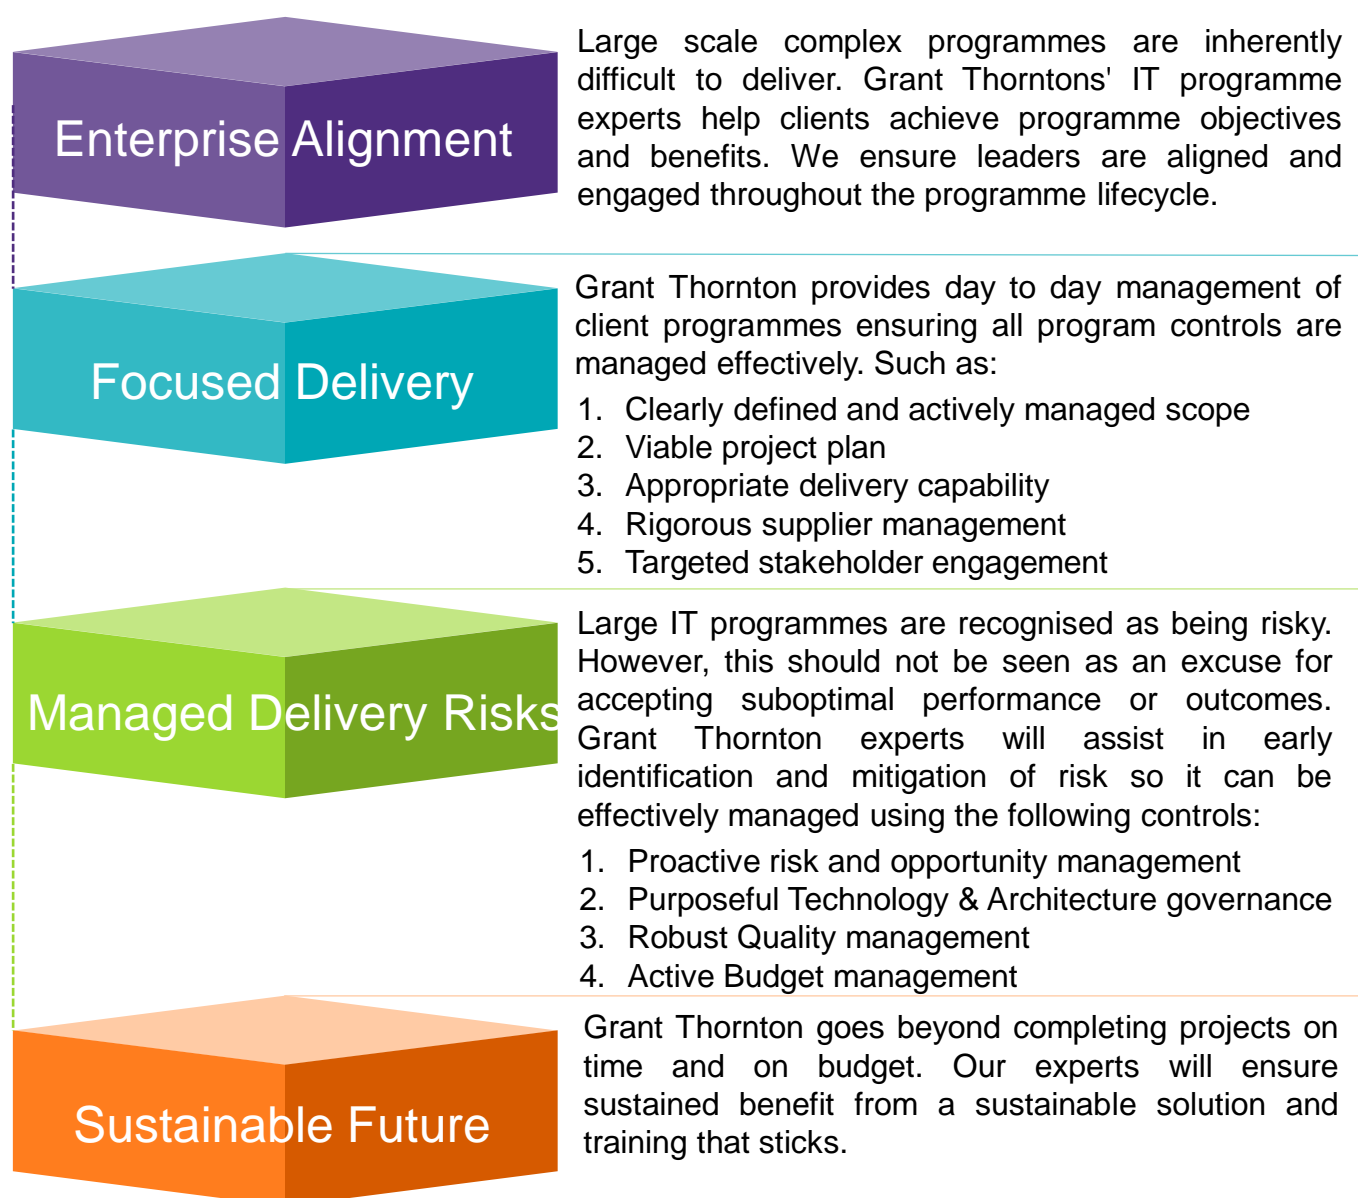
Enterprise Alignment

Large scale complex programmes are inherently difficult to deliver. Grant Thorntons' IT programme experts help clients achieve programme objectives and benefits. We ensure leaders are aligned and engaged throughout the programme lifecycle.

Focused Delivery

Grant Thornton provides day to day management of client programmes ensuring all program controls are managed effectively. Such as:

1. Clearly defined and actively managed scope
2. Viable project plan
3. Appropriate delivery capability
4. Rigorous supplier management
5. Targeted stakeholder engagement

Managed Delivery Risks

Large IT programmes are recognised as being risky. However, this should not be seen as an excuse for accepting suboptimal performance or outcomes. Grant Thornton experts will assist in early identification and mitigation of risk so it can be effectively managed using the following controls:

1. Proactive risk and opportunity management
2. Purposeful Technology & Architecture governance
3. Robust Quality management
4. Active Budget management

Sustainable Future

Grant Thornton goes beyond completing projects on time and on budget. Our experts will ensure sustained benefit from a sustainable solution and training that sticks.